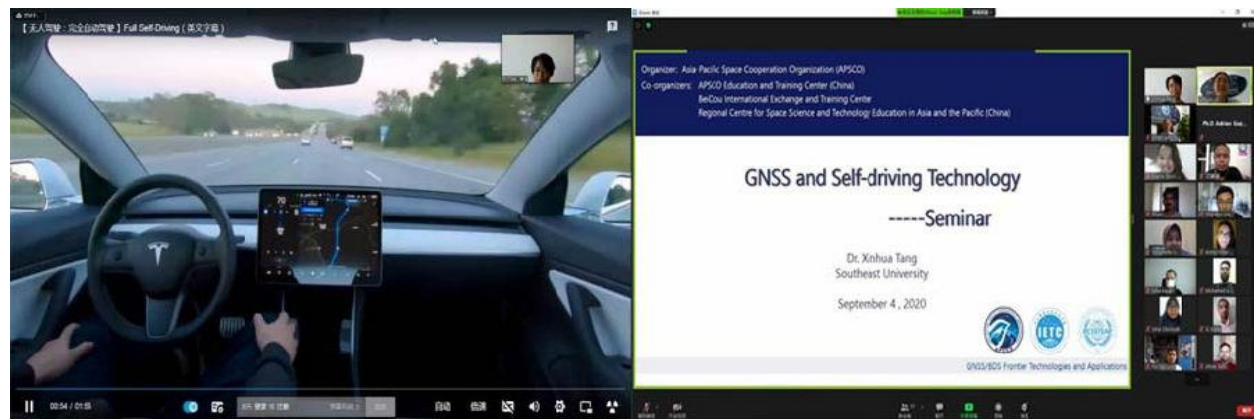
【无人驾驶：完全自动驾驶】Full Self-Driving (英文字幕)

00:04 / 01:55

Organizer: Asia-Pacific Space Cooperation Organization (APSCO)
Co-organizers: APSCO Education and Training Center (China)
BeiDou International Exchange and Training Centre
Regional Centre for Space Science and Technology Education in Asia and the Pacific (China)

GNSS and Self-driving Technology
-----Seminar

Dr. Xnhua Tang
Southeast University

September 4 , 2020

IETC

GNSS/BDS Frontier Technologies and Applications

Ph.D Adrian Gui...